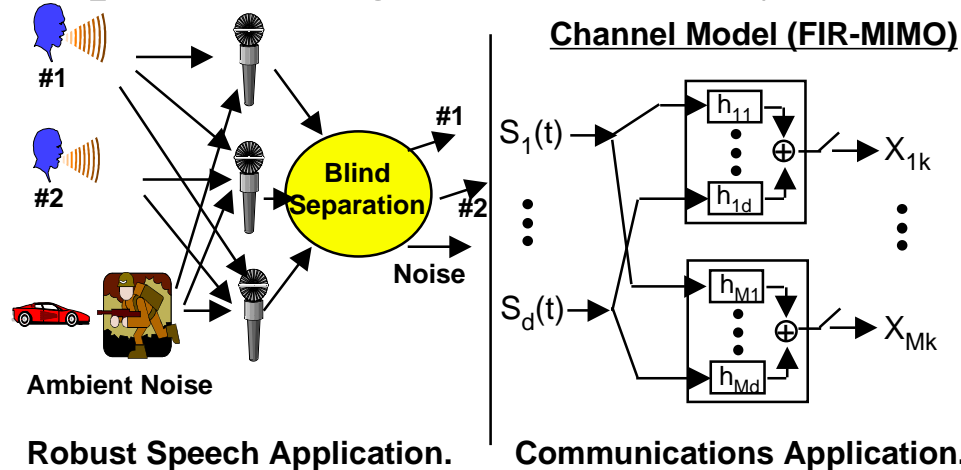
#1

#2

Blind Separation

#1

#2

Noise

Ambient Noise

Robust Speech Application.

Channel Model (FIR-MIMO)

$S_1(t)$

$S_d(t)$

$h_{11}$

$h_{1d}$

$h_{M1}$

$h_{Md}$

$X_{1k}$

$X_{Mk}$

Communications Application.